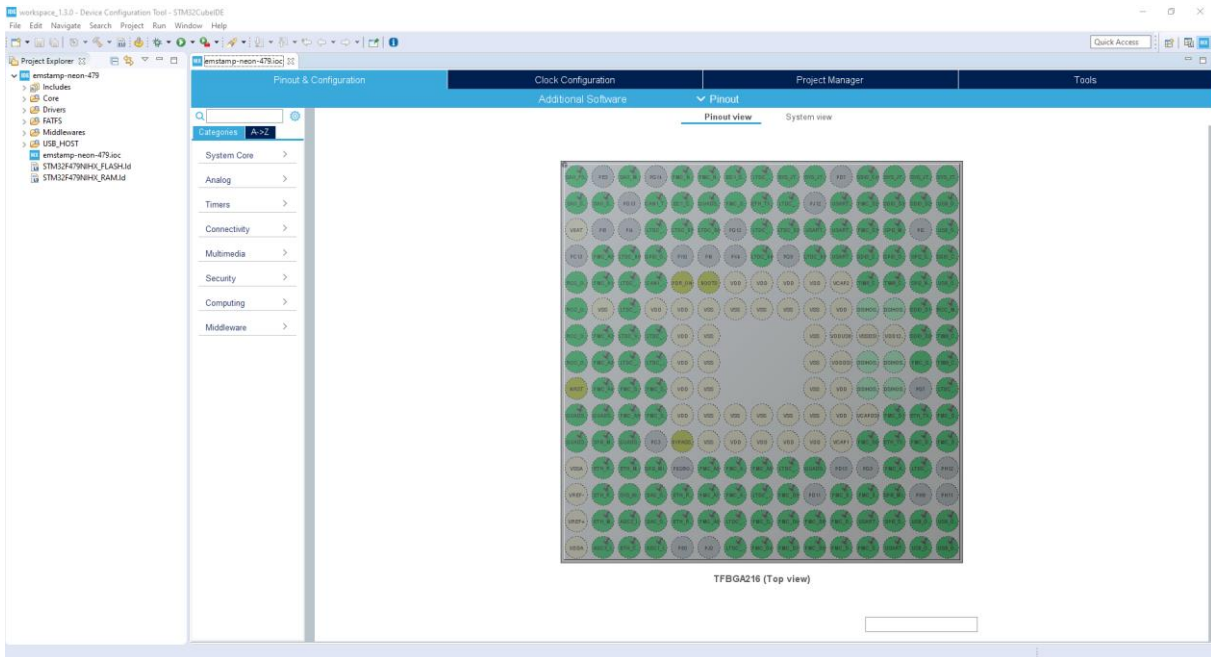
workspace_1.3.0 - Device Configuration Tool - STM32CubeIDE
File Edit Navigate Search Project Run Window Help
Quick Access
Project Explorer
emstamp-neon-479.ioc
emstamp-neon-479
Includes
Core
Drivers
FATFS
Middlewares
USB_HOST
emstamp-neon-479.ioc
STM32F479NIHX_FLASH.ld
STM32F479NIHX_RAM.ld
Pinout & Configuration
Clock Configuration
Project Manager
Tools
Additional Software
Pinout
Categories
A->Z
System Core
Analog
Timers
Connectivity
Multimedia
Security
Computing
Middleware
Pinout view
System view
VDD
VDD
VDD
VDD
VDD
VDD
VDD
VDD
VDD
VDD
VDD
VDD
VDD
VDD
VDD
VDD
VDD
VDD
VDD
VDD
VDD
VDD
VDD
VDD
VDD
VDD
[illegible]
TFBGA216 (Top view)